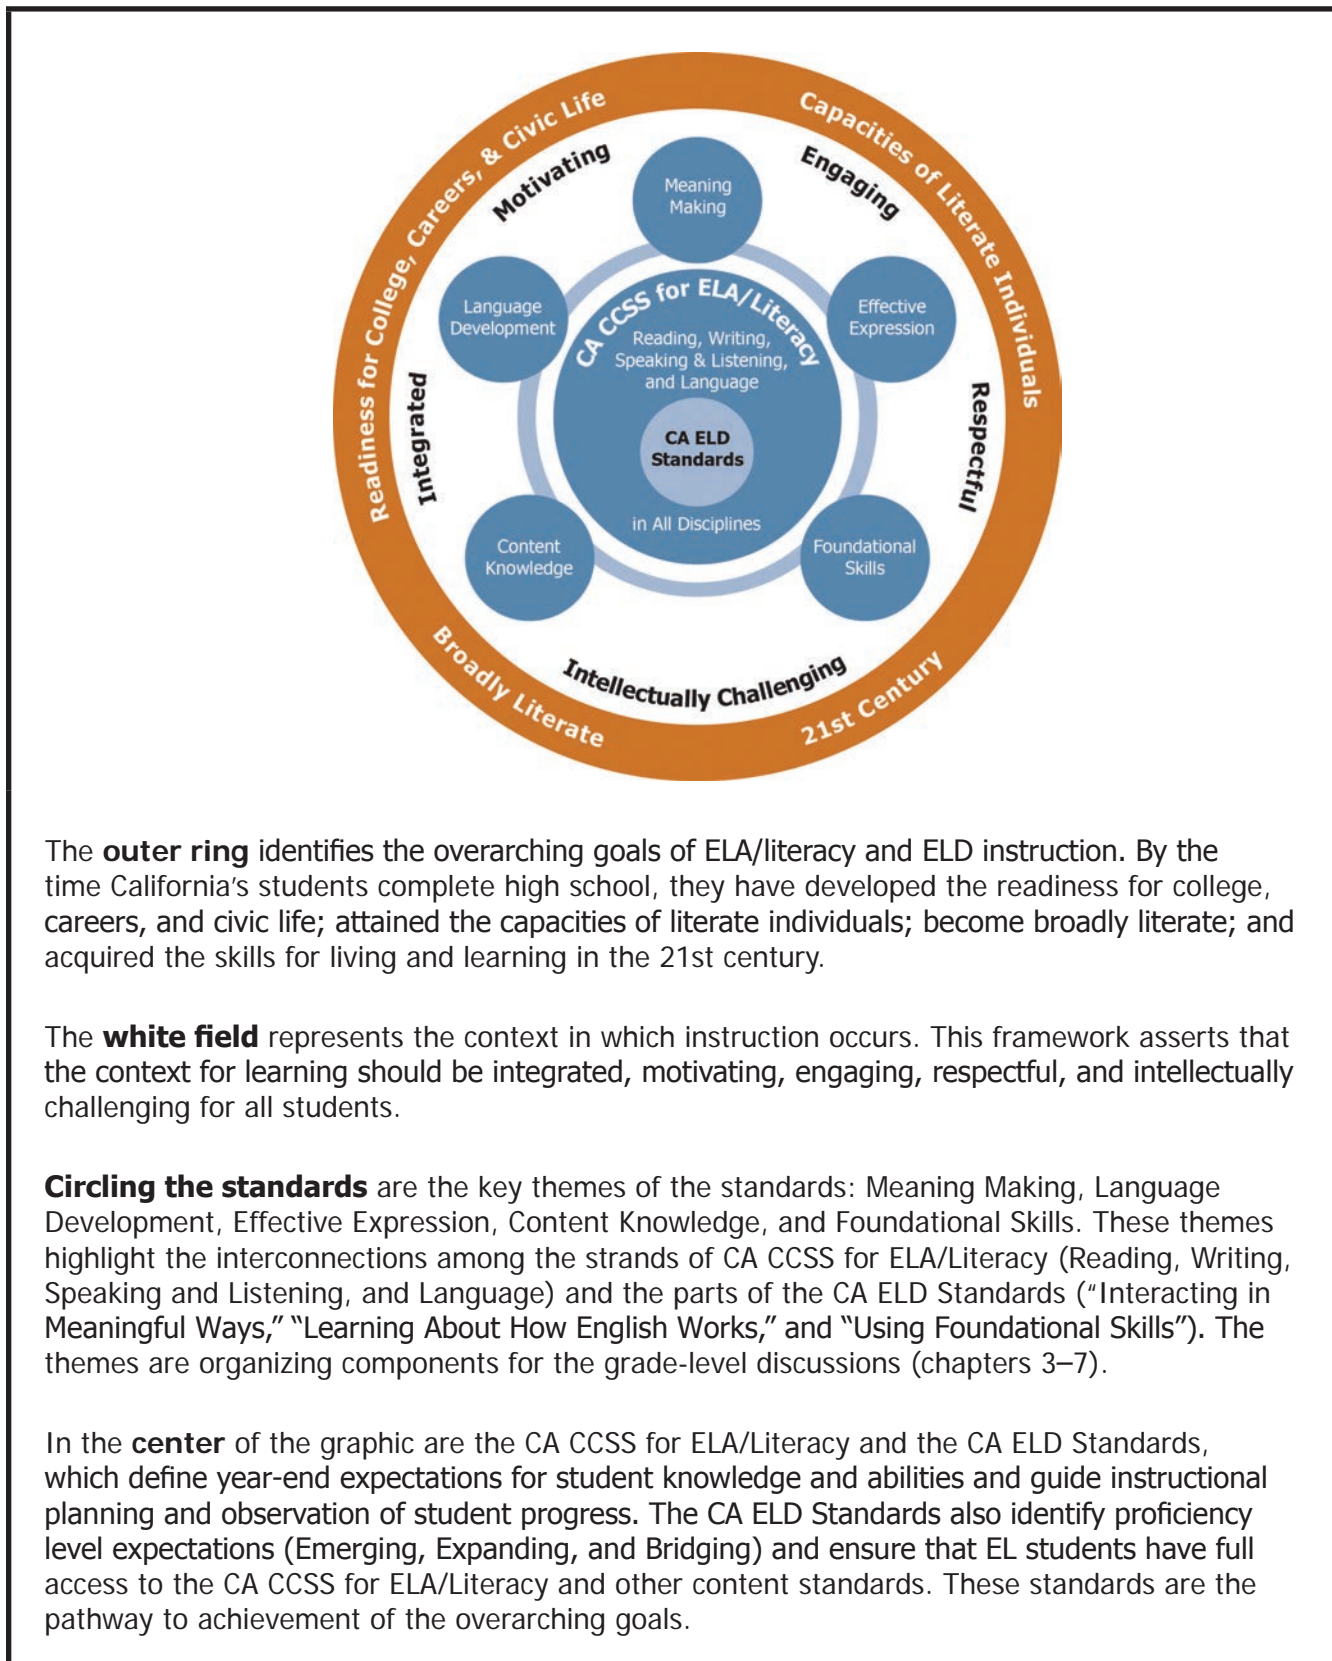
Readiness for College, Careers, & Civic Life

Capacities of Literate Individuals

Broadly Literate

21st Century

Motivating

Engaging

Integrated

Respectful

Intellectually Challenging

Meaning Making

Language Development

Effective Expression

Content Knowledge

Foundational Skills

CA CCSS for ELA/Literacy

Reading, Writing, Speaking & Listening, and Language

CA ELD Standards

in All Disciplines

The **outer ring** identifies the overarching goals of ELA/literacy and ELD instruction. By the time California's students complete high school, they have developed the readiness for college, careers, and civic life; attained the capacities of literate individuals; become broadly literate; and acquired the skills for living and learning in the 21st century.

The **white field** represents the context in which instruction occurs. This framework asserts that the context for learning should be integrated, motivating, engaging, respectful, and intellectually challenging for all students.

**Circling the standards** are the key themes of the standards: Meaning Making, Language Development, Effective Expression, Content Knowledge, and Foundational Skills. These themes highlight the interconnections among the strands of CA CCSS for ELA/Literacy (Reading, Writing, Speaking and Listening, and Language) and the parts of the CA ELD Standards ("Interacting in Meaningful Ways," "Learning About How English Works," and "Using Foundational Skills"). The themes are organizing components for the grade-level discussions (chapters 3–7).

In the **center** of the graphic are the CA CCSS for ELA/Literacy and the CA ELD Standards, which define year-end expectations for student knowledge and abilities and guide instructional planning and observation of student progress. The CA ELD Standards also identify proficiency level expectations (Emerging, Expanding, and Bridging) and ensure that EL students have full access to the CA CCSS for ELA/Literacy and other content standards. These standards are the pathway to achievement of the overarching goals.